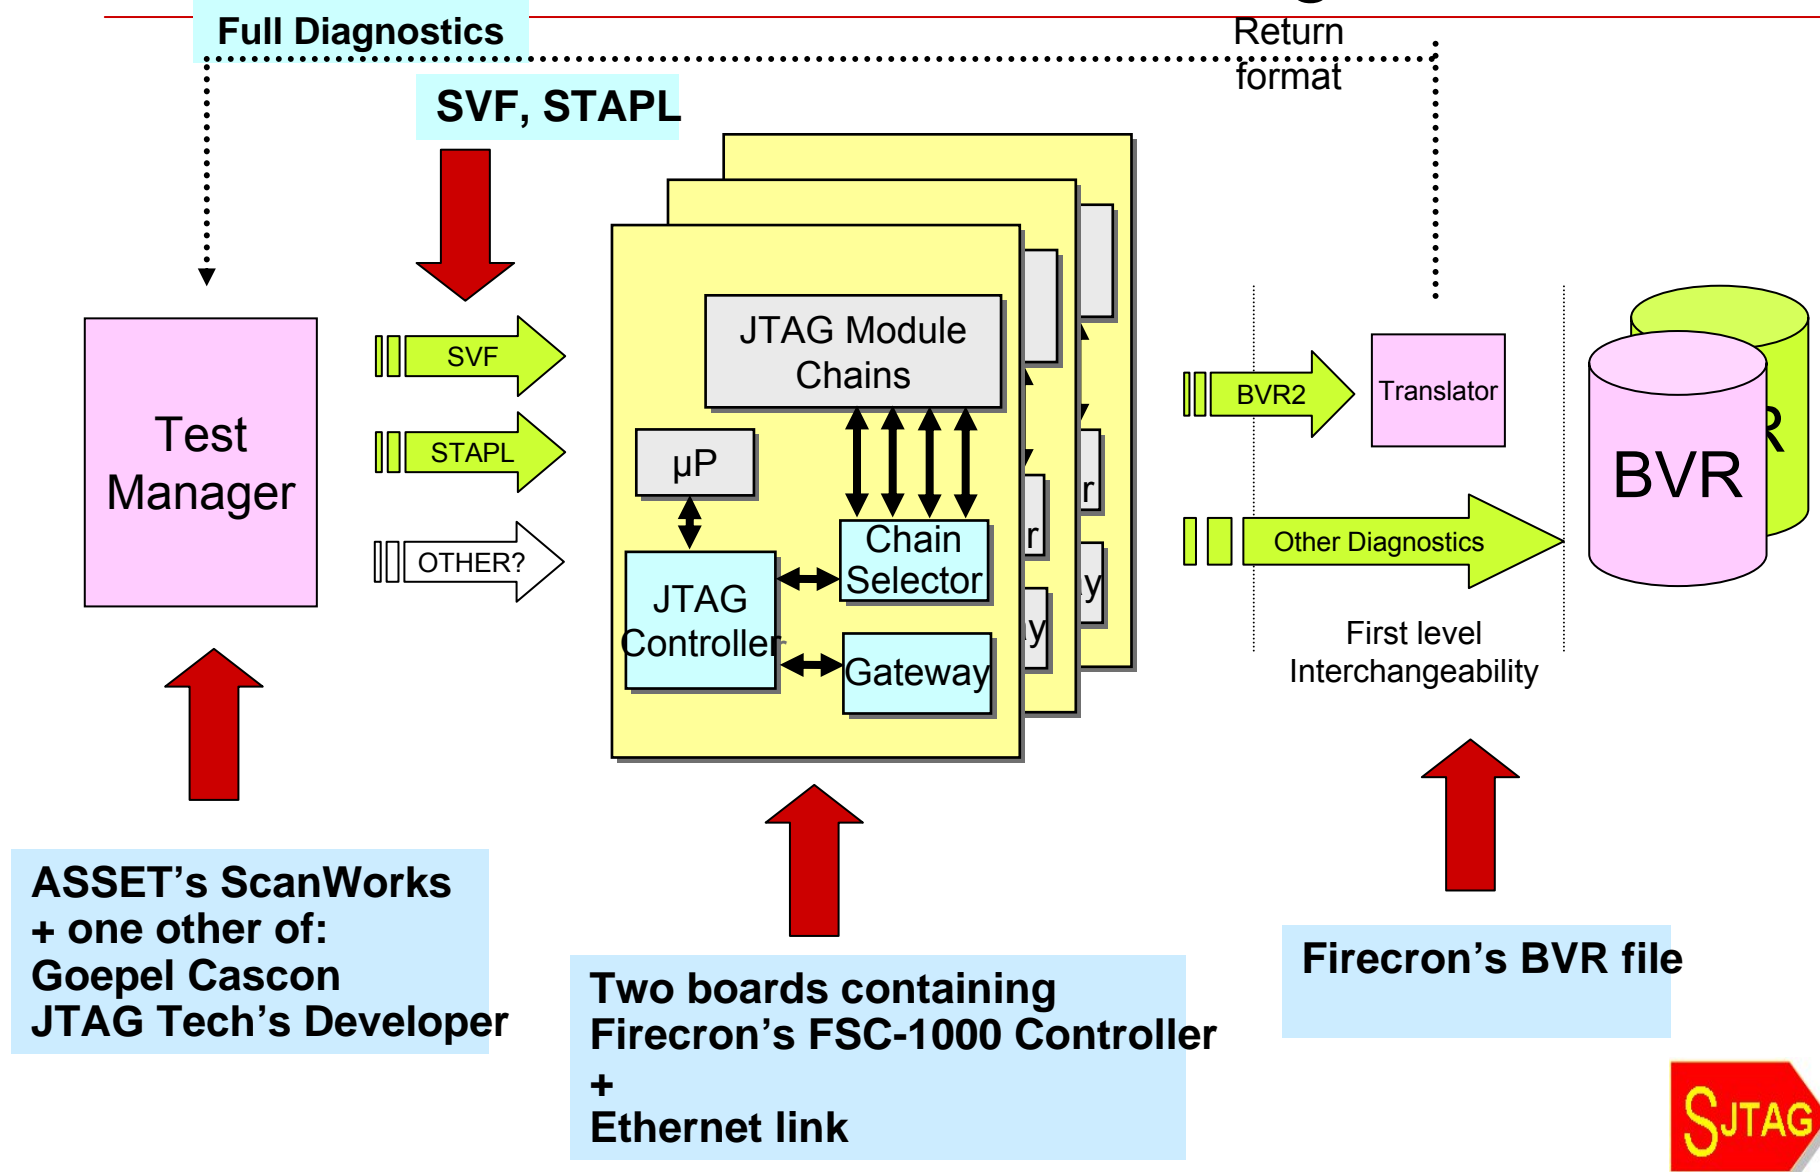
Full Diagnostics

Return format

SVF, STAPL

Test Manager

SVF

STAPL

OTHER?

JTAG Module Chains

µP

Chain Selector

JTAG Controller

Gateway

r

r

y

y

BVR2

Translator

Other Diagnostics

First level Interchangeability

R

BVR

ASSET's ScanWorks
+ one other of:
Goepel Cascon
JTAG Tech's Developer

Two boards containing
Firecron's FSC-1000 Controller
+
Ethernet link

Firecron's BVR file

SJTAG